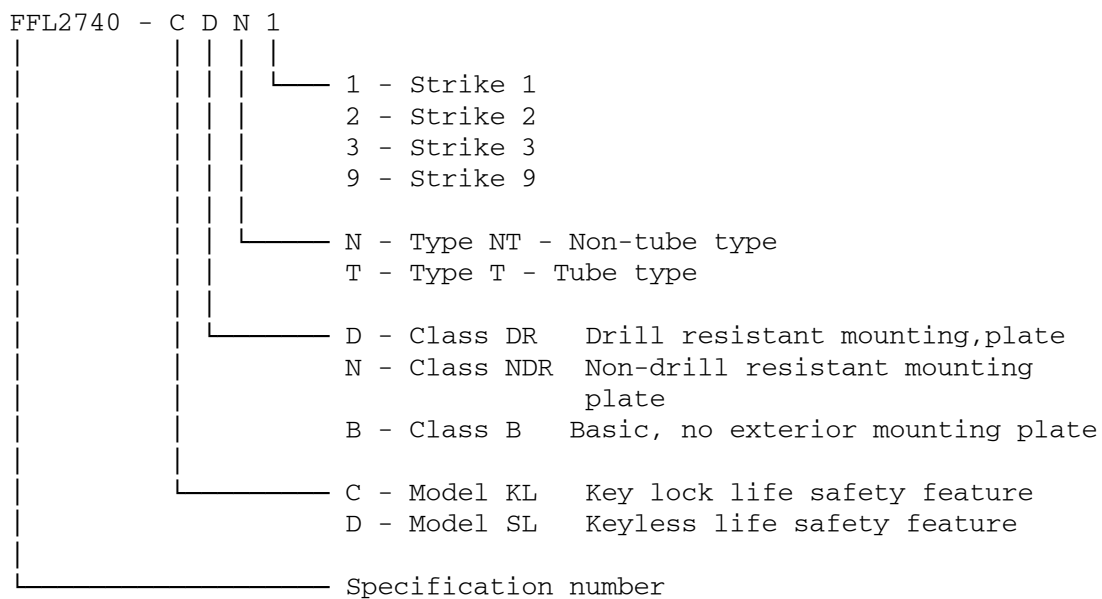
FFL2740 - C D N 1

1 - Strike 1
2 - Strike 2
3 - Strike 3
9 - Strike 9

N - Type NT - Non-tube type
T - Type T - Tube type

D - Class DR Drill resistant mounting,plate
N - Class NDR Non-drill resistant mounting plate
B - Class B Basic, no exterior mounting plate

C - Model KL Key lock life safety feature
D - Model SL Keyless life safety feature

Specification number